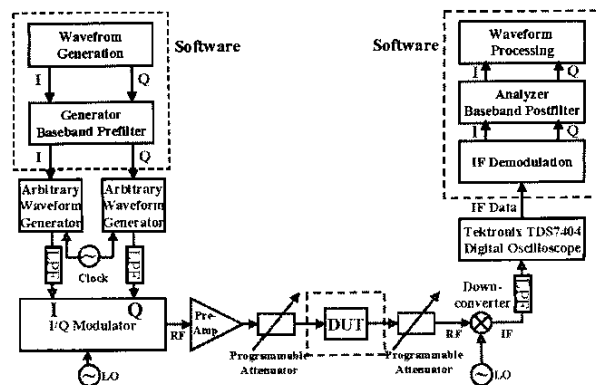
Wavefrom Generation

Software

I Q

Generator Baseband Prefilter

I Q

Arbitrary Waveform Generator

Arbitrary Waveform Generator

LPF

Clock

LPF

I Q

I/Q Modulator

LO

RF

Pre-Amp

Programmable Attenuator

DUT

Programmable Attenuator

RF

LO

Down-converter

IF

LPF

Software

Waveform Processing

I Q

Analyzer Baseband Postfilter

I Q

IF Demodulation

IF Data

Tektronix TDS7404 Digital Oscilloscope